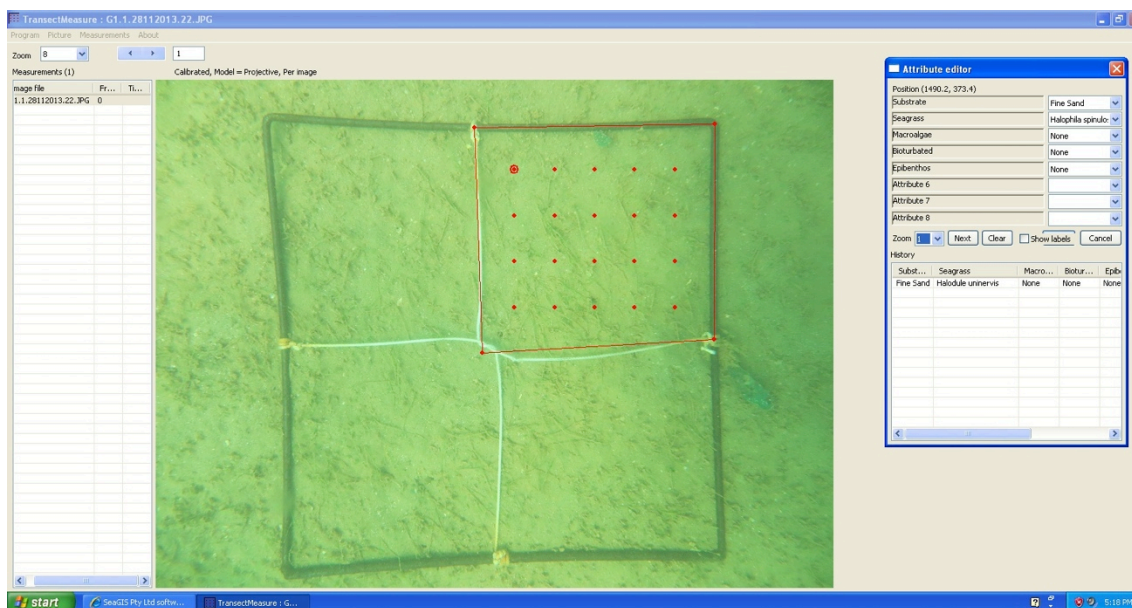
TransectMeasure : G1.1.28112013.22.JPG

Program Picture Measurements About

Zoom 8 1

Measurements (1)

Calibrated, Model = Projective, Per image

| mage file | Fr... | Ti... |
|---|---|---|
| 1.1.28112013.22.JPG | 0 | |

Attribute editor

Position (1490.2, 373.4)

| | |
|---|---|
| Substrate | Fine Sand |
| Seagrass | Halophila spinulo: |
| Macroalgae | None |
| Bioturbated | None |
| Epibenthos | None |
| Attribute 6 | |
| Attribute 7 | |
| Attribute 8 | |

Zoom 1 Next Clear Show labels Cancel

History

| Subst... | Seagrass | Macro... | Biotur... | Epib |
|---|---|---|---|---|
| Fine Sand | Halodule uninervis | None | None | None |

start SeaGIS Pty Ltd softw... TransectMeasure : G... 5:18 PM